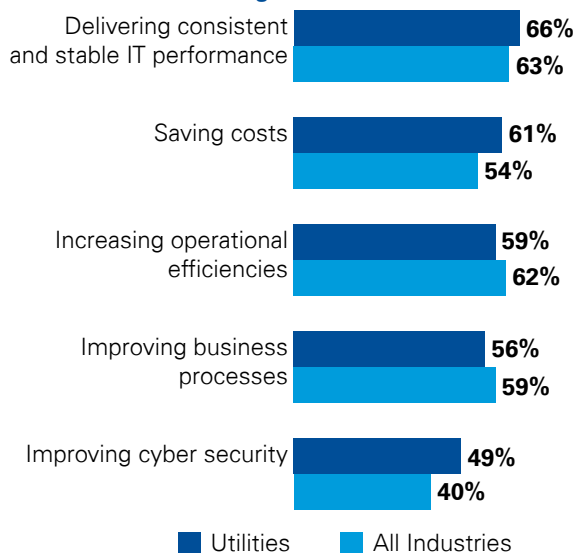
| | Utilities | All Industries |
|---|---|---|
| Delivering consistent and stable IT performance | 66% | 63% |
| Saving costs | 61% | 54% |
| Increasing operational efficiencies | 59% | 62% |
| Improving business processes | 56% | 59% |
| Improving cyber security | 49% | 40% |

Utilities All Industries